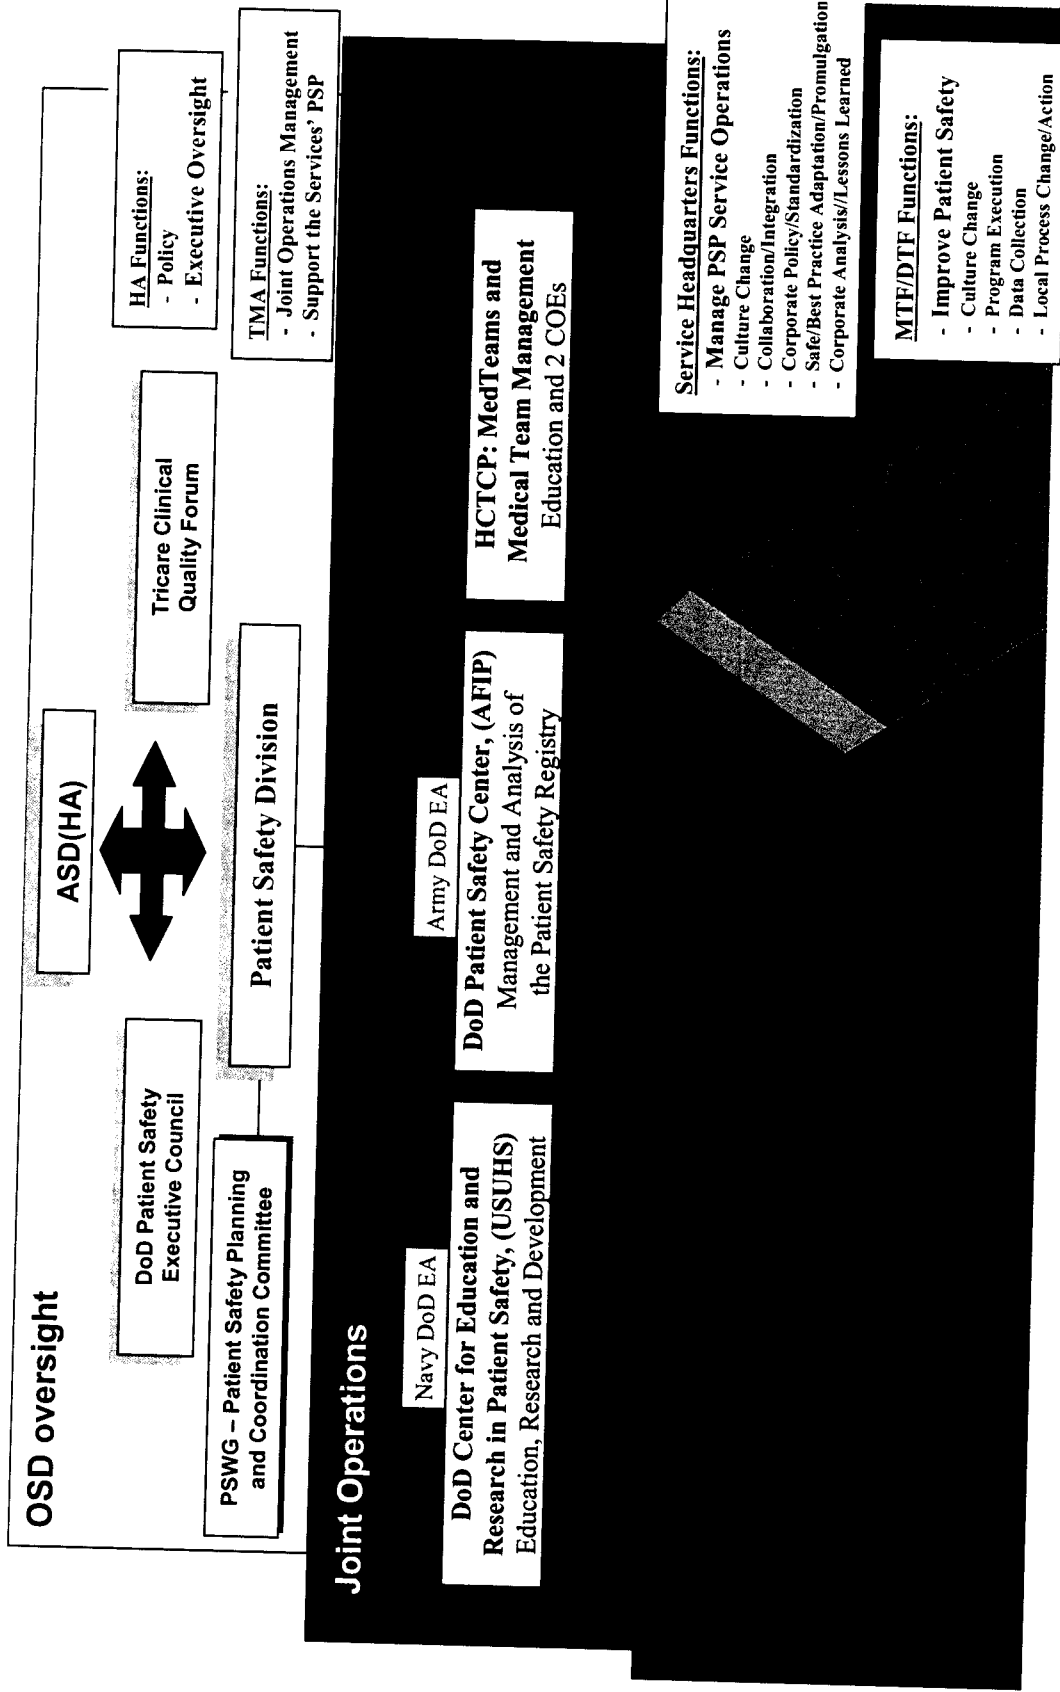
OSD oversight

DoD Patient Safety Executive Council

ASD(HA)

Tricare Clinical Quality Forum

HA Functions:
- Policy
- Executive Oversight

PSWG – Patient Safety Planning and Coordination Committee

Patient Safety Division

TMA Functions:
- Joint Operations Management
- Support the Services' PSP

Joint Operations

Navy DoD EA

DoD Center for Education and Research in Patient Safety, (USUHS) Education, Research and Development

Army DoD EA

DoD Patient Safety Center, (AFIP) Management and Analysis of the Patient Safety Registry

HCTCP: MedTeams and Medical Team Management Education and 2 COEs

Service Headquarters Functions:
- Manage PSP Service Operations
- Culture Change
- Collaboration/Integration
- Corporate Policy/Standardization
- Safe/Best Practice Adaptation/Promulgation
- Corporate Analysis/Lessons Learned

MTF/DTF Functions:
- Improve Patient Safety
- Culture Change
- Program Execution
- Data Collection
- Local Process Change/Action